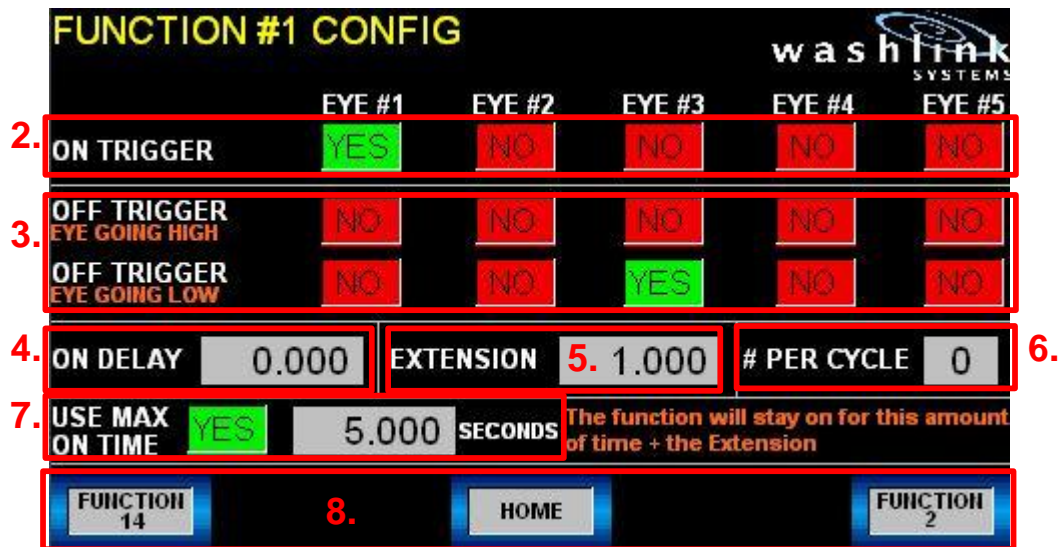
FUNCTION #1 CONFIG

washlink SYSTEMS

EYE #1 EYE #2 EYE #3 EYE #4 EYE #5

2. ON TRIGGER YES NO NO NO NO

3. OFF TRIGGER EYE GOING HIGH NO NO NO NO NO

OFF TRIGGER EYE GOING LOW NO NO YES NO NO

4. ON DELAY 0.000

EXTENSION 5. 1.000

# PER CYCLE 0 6.

7. USE MAX ON TIME YES 5.000 SECONDS

The function will stay on for this amount of time + the Extension

FUNCTION 14

8.

HOME

FUNCTION 2